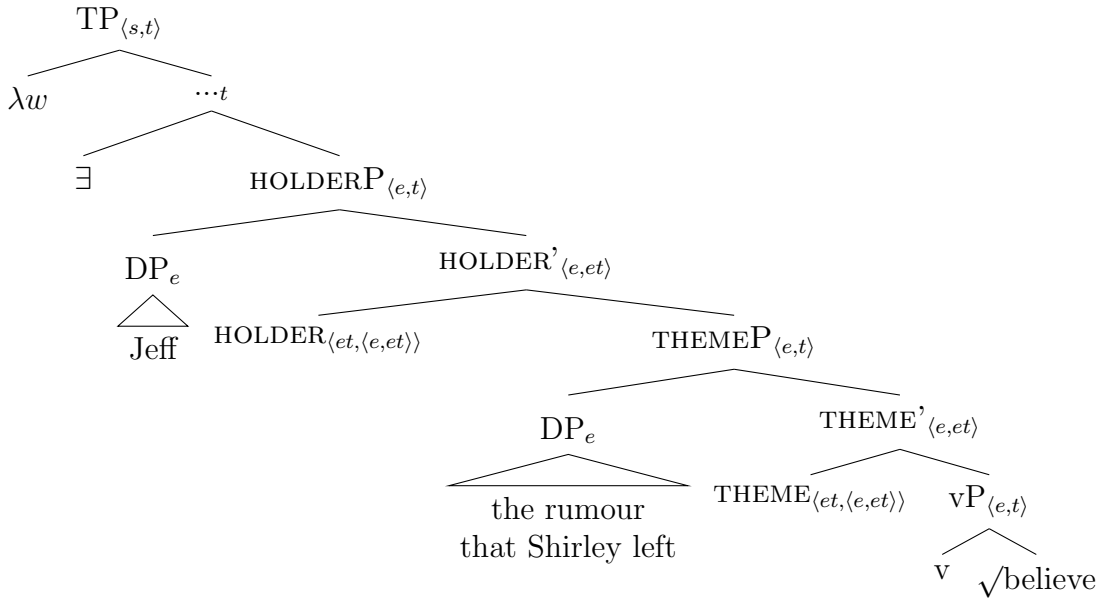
$TP_{\langle s,t\rangle}$

$\lambda w$

$..._{t}$

$\exists$

HOLDER$P_{\langle e,t\rangle}$

$DP_{e}$

Jeff

HOLDER'$_{\langle e,et\rangle}$

HOLDER$_{\langle et,\langle e,et\rangle\rangle}$

THEME$P_{\langle e,t\rangle}$

$DP_{e}$

the rumour that Shirley left

THEME'$_{\langle e,et\rangle}$

THEME$_{\langle et,\langle e,et\rangle\rangle}$

$vP_{\langle e,t\rangle}$

v

$\sqrt{\text{believe}}$